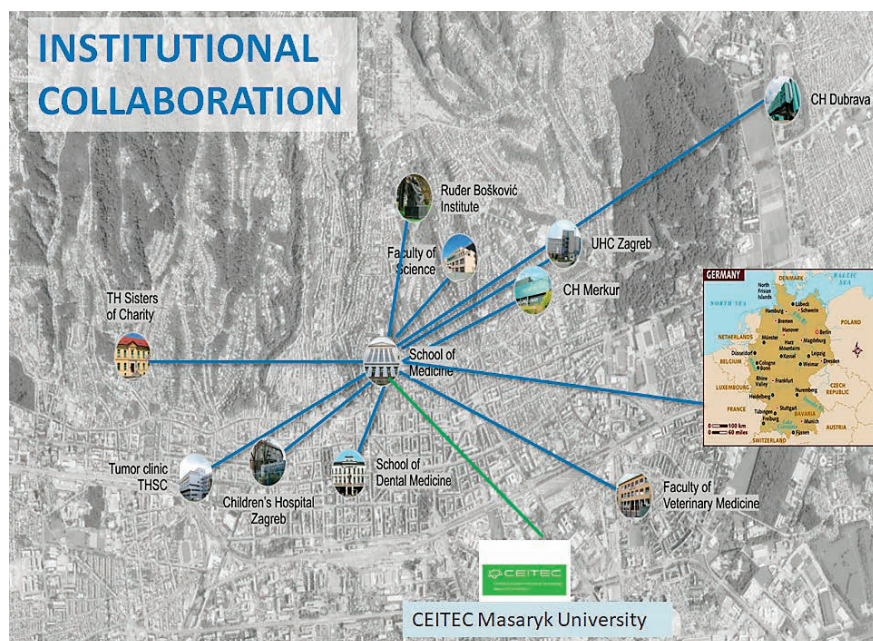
INSTITUTIONAL COLLABORATION

CH Dubrava

Ruđer Bošković Institute

Faculty of Science

UHC Zagreb

CH Merkur

TH Sisters of Charity

School of Medicine

Tumor clinic THSC

Children's Hospital Zagreb

School of Dental Medicine

Faculty of Veterinary Medicine

GERMANY

DENMARK

NORTH SEA

BALTIC SEA

POLAND

NETHERLANDS

BELGIUM

LUXEMBOURG

FRANCE

CZECH REPUBLIC

AUSTRIA

SWITZERLAND

BAVARIA

Berlin

Hamburg

Bremen

Hanover

Düsseldorf

Cologne

Bonn

Frankfurt

Nuremberg

Stuttgart

Munich

Leipzig

Dresden

Magdeburg

Kassel

Heidelberg

Freiburg

Lübeck

Schwerin

Münster

Weimar

Tübingen

Füssen

Rhine Valley

Harz Mountains

North Frisian Islands

100 km

60 miles

CEITEC

CEITEC Masaryk University